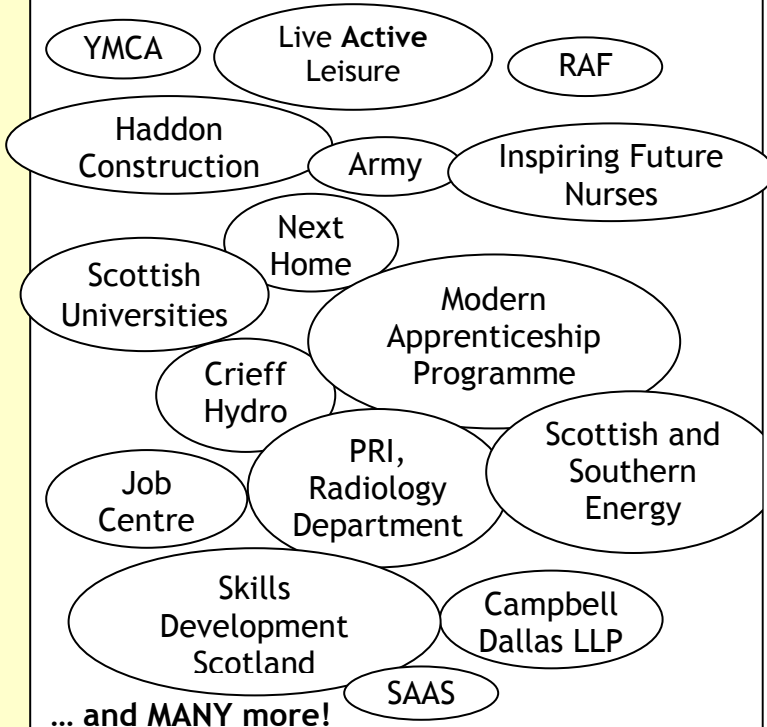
YMCA

Live **Active** Leisure

RAF

Haddon Construction

Army

Inspiring Future Nurses

Next Home

Scottish Universities

Modern Apprenticeship Programme

Crieff Hydro

PRI, Radiology Department

Scottish and Southern Energy

Job Centre

Skills Development Scotland

Campbell Dallas LLP

SAAS

**… and MANY more!**